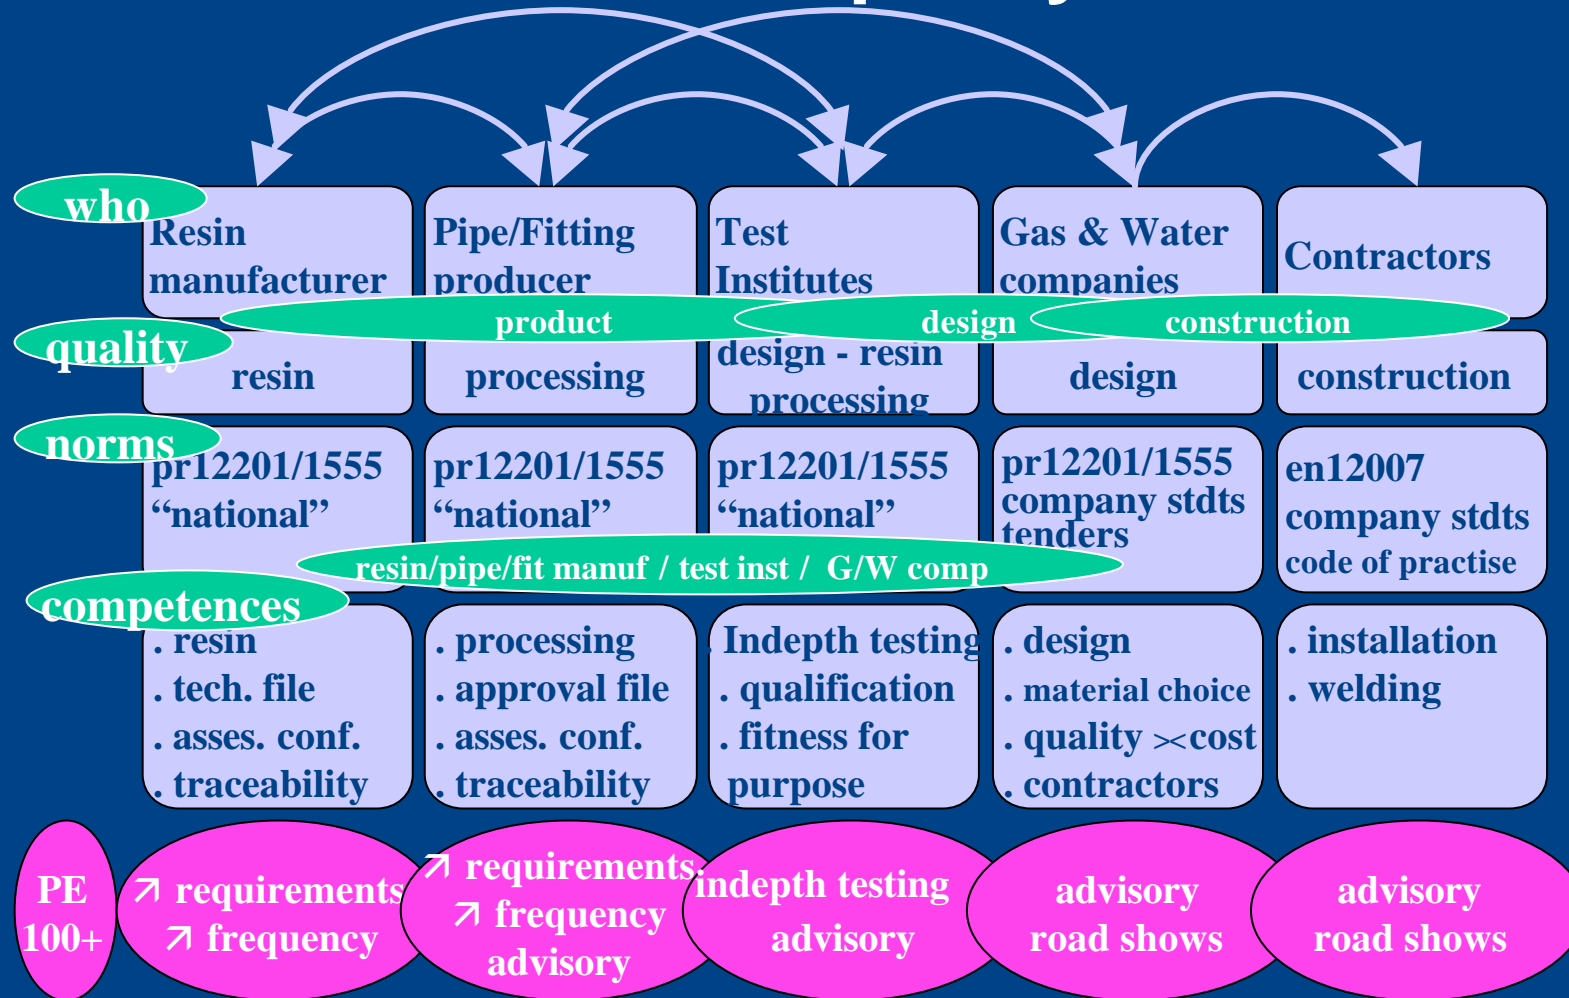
who

Resin manufacturer

Pipe/Fitting producer

Test Institutes

Gas & Water companies

Contractors

quality

product

design

construction

resin

processing

design - resin processing

design

construction

norms

pr12201/1555 “national”

pr12201/1555 “national”

pr12201/1555 “national”

pr12201/1555 company stdts tenders

en12007 company stdts code of practise

resin/pipe/fit manuf / test inst / G/W comp

competences

. resin
. tech. file
. asses. conf.
. traceability

. processing
. approval file
. asses. conf.
. traceability

Indepth testing
. qualification
. fitness for purpose

. design
. material choice
. quality $\times$ cost
. contractors

. installation
. welding

PE 100+

↗ requirements
↗ frequency

↗ requirements
↗ frequency
advisory

indepth testing
advisory

advisory
road shows

advisory
road shows